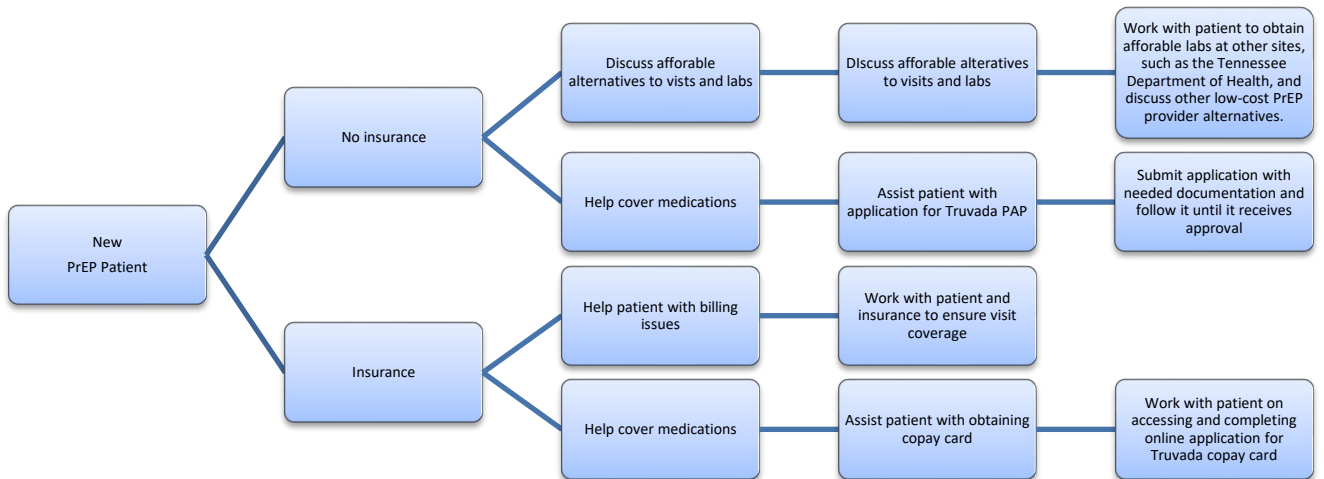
New
PrEP Patient

No insurance

Discuss afforable alternatives to vists and labs

DIscuss afforable alteratives to visits and labs

Work with patient to obtain afforable labs at other sites, such as the Tennessee Department of Health, and discuss other low-cost PrEP provider alternatives.

Help cover medications

Assist patient with application for Truvada PAP

Submit application with needed documentation and follow it until it receives approval

Insurance

Help patient with billing issues

Work with patient and insurance to ensure visit coverage

Help cover medications

Assist patient with obtaining copay card

Work with patient on accessing and completing online application for Truvada copay card